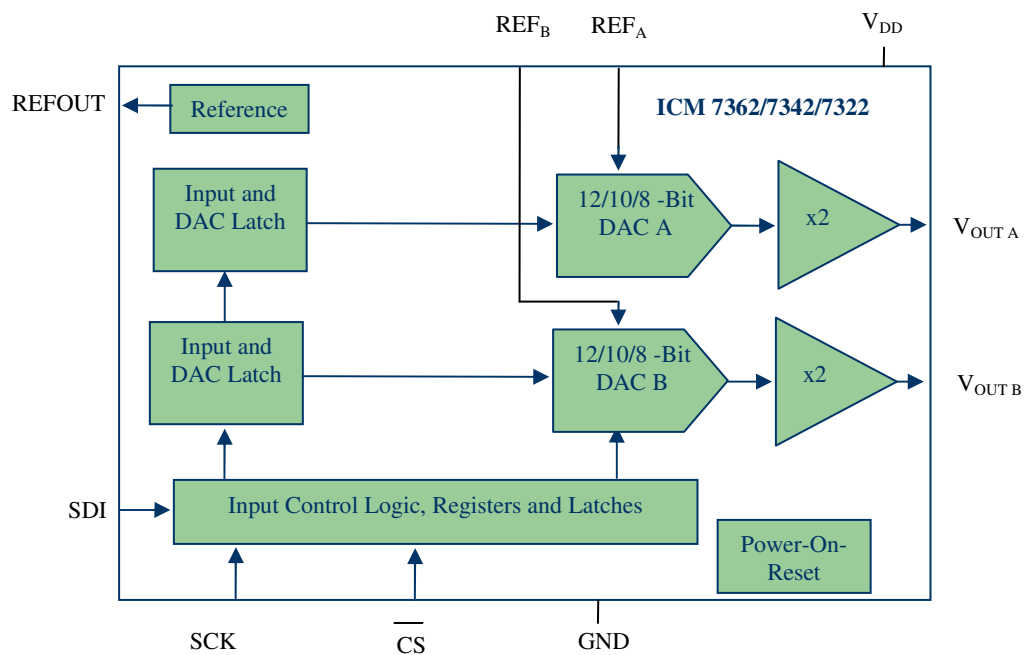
$REF_B$ $REF_A$ $V_{DD}$

REFOUT

Reference

ICM 7362/7342/7322

Input and DAC Latch

12/10/8 -Bit DAC A

x2

$V_{OUT\ A}$

Input and DAC Latch

12/10/8 -Bit DAC B

x2

$V_{OUT\ B}$

SDI

Input Control Logic, Registers and Latches

Power-On-Reset

SCK $\overline{CS}$ GND